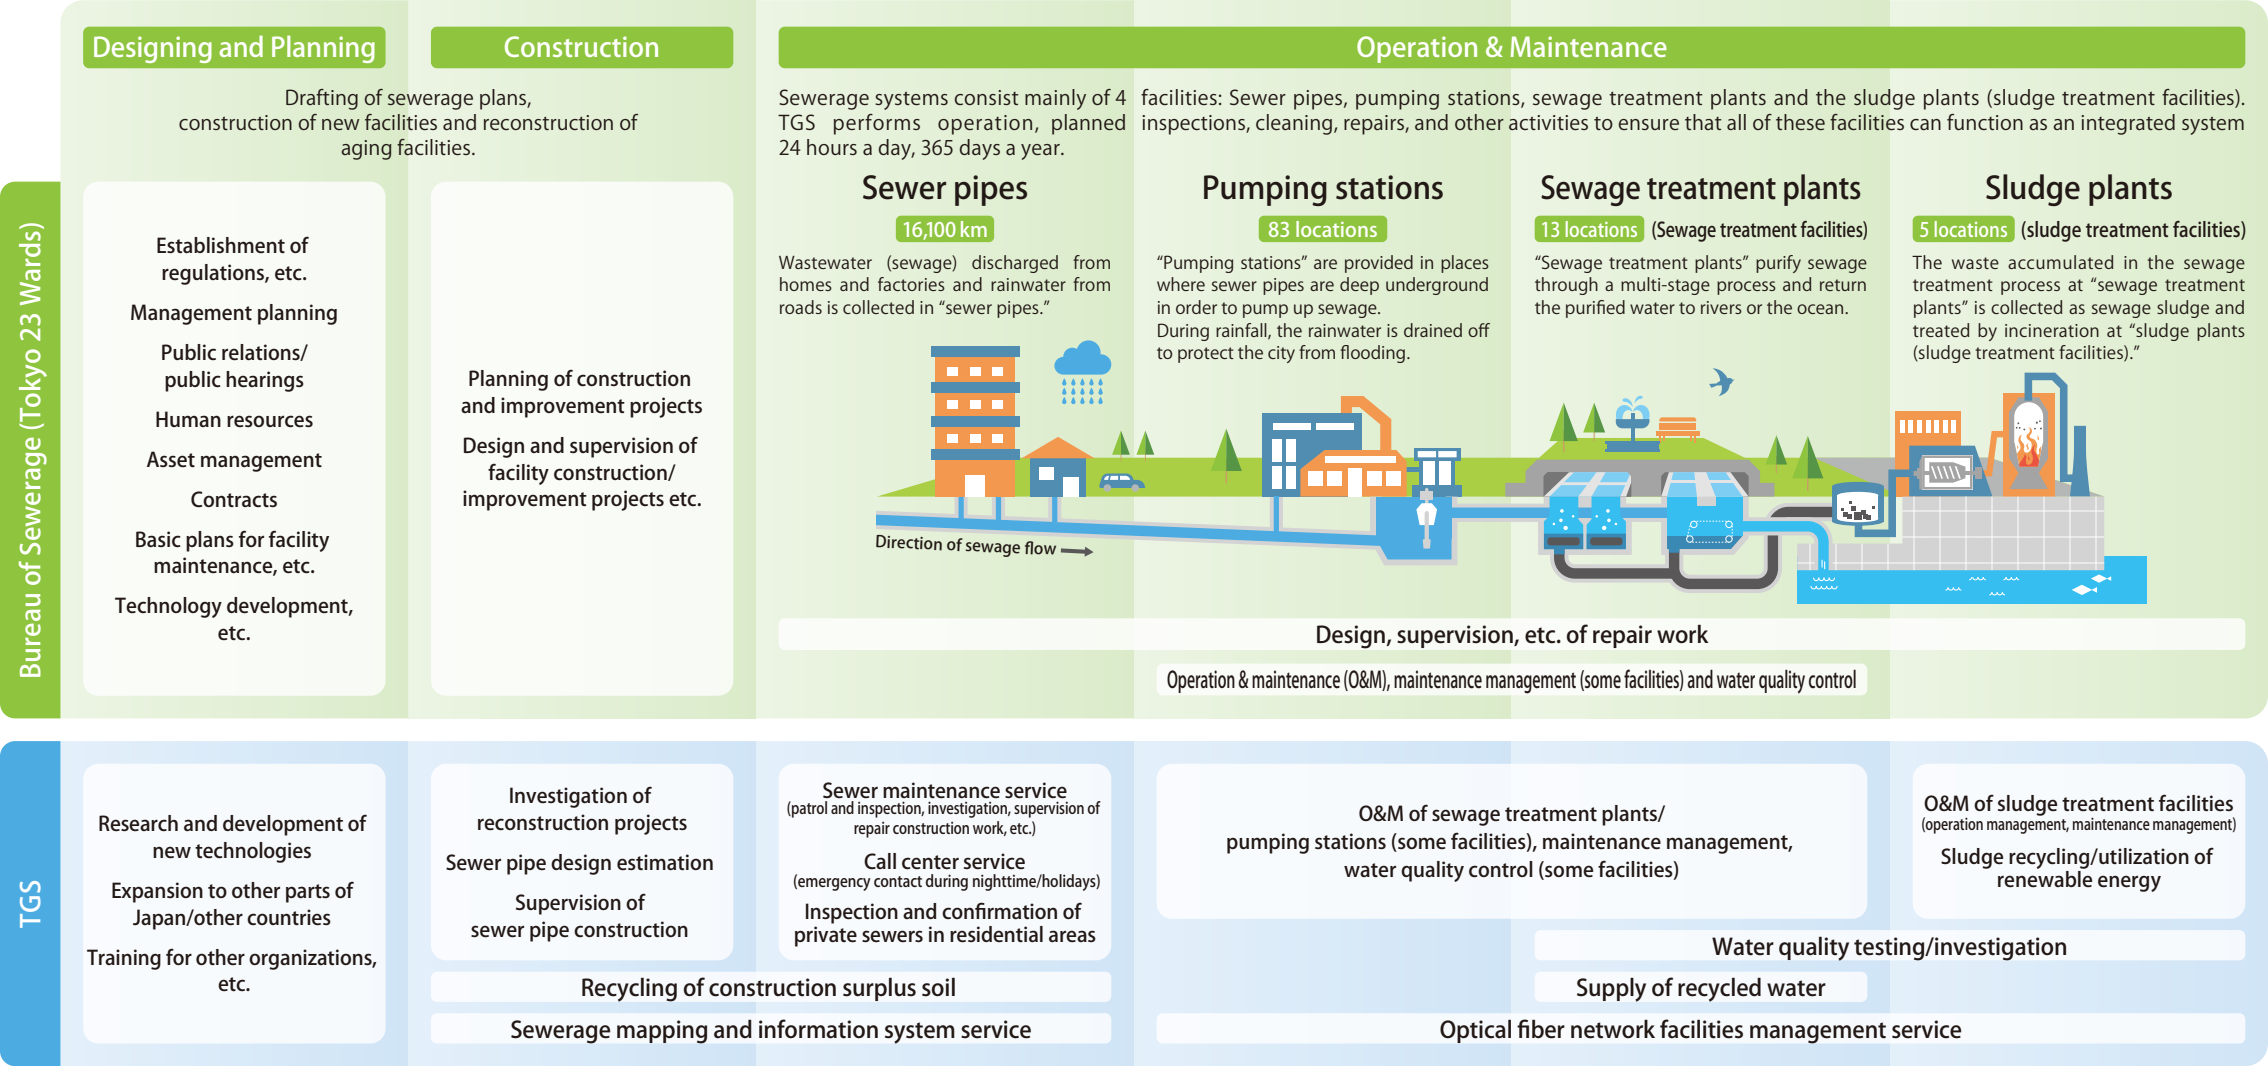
Designing and Planning

Construction

Operation & Maintenance

Drafting of sewerage plans, construction of new facilities and reconstruction of aging facilities.

Sewerage systems consist mainly of 4 facilities: Sewer pipes, pumping stations, sewage treatment plants and the sludge plants (sludge treatment facilities). TGS performs operation, planned inspections, cleaning, repairs, and other activities to ensure that all of these facilities can function as an integrated system 24 hours a day, 365 days a year.

Bureau of Sewerage (Tokyo 23 Wards)

Establishment of regulations, etc.

Management planning

Public relations/ public hearings

Human resources

Asset management

Contracts

Basic plans for facility maintenance, etc.

Technology development, etc.

Planning of construction and improvement projects

Design and supervision of facility construction/ improvement projects etc.

Sewer pipes

16,100 km

Wastewater (sewage) discharged from homes and factories and rainwater from roads is collected in "sewer pipes."

Pumping stations

83 locations

"Pumping stations" are provided in places where sewer pipes are deep underground in order to pump up sewage.
During rainfall, the rainwater is drained off to protect the city from flooding.

Sewage treatment plants

13 locations (Sewage treatment facilities)

"Sewage treatment plants" purify sewage through a multi-stage process and return the purified water to rivers or the ocean.

Sludge plants

5 locations (sludge treatment facilities)

The waste accumulated in the sewage treatment process at "sewage treatment plants" is collected as sewage sludge and treated by incineration at "sludge plants (sludge treatment facilities)."

Direction of sewage flow

Design, supervision, etc. of repair work

Operation & maintenance (O&M), maintenance management (some facilities) and water quality control

TGS

Research and development of new technologies

Expansion to other parts of Japan/other countries

Training for other organizations, etc.

Investigation of reconstruction projects

Sewer pipe design estimation

Supervision of sewer pipe construction

Sewer maintenance service
(patrol and inspection, investigation, supervision of repair construction work, etc.)

Call center service
(emergency contact during nighttime/holidays)

Inspection and confirmation of private sewers in residential areas

O&M of sewage treatment plants/ pumping stations (some facilities), maintenance management, water quality control (some facilities)

O&M of sludge treatment facilities
(operation management, maintenance management)

Sludge recycling/utilization of renewable energy

Water quality testing/investigation

Supply of recycled water

Recycling of construction surplus soil

Sewerage mapping and information system service

Optical fiber network facilities management service